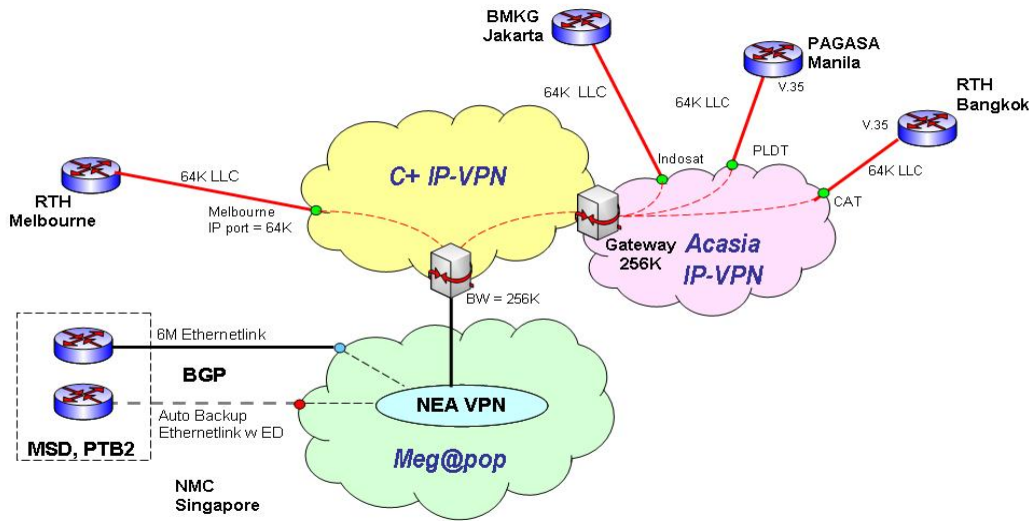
BMKG
Jakarta

PAGASA
Manila

RTH
Bangkok

64K LLC

64K LLC

V.35

V.35

Indosat

PLDT

64K LLC

CAT

C+ IP-VPN

RTH
Melbourne

64K LLC

Melbourne
IP port = 64K

Gateway
256K

Acasia
IP-VPN

BW = 256K

6M Ethernetlink

BGP

Auto Backup
Ethernetlink w ED

NEA VPN

Meg@pop

MSD, PTB2

NMC
Singapore